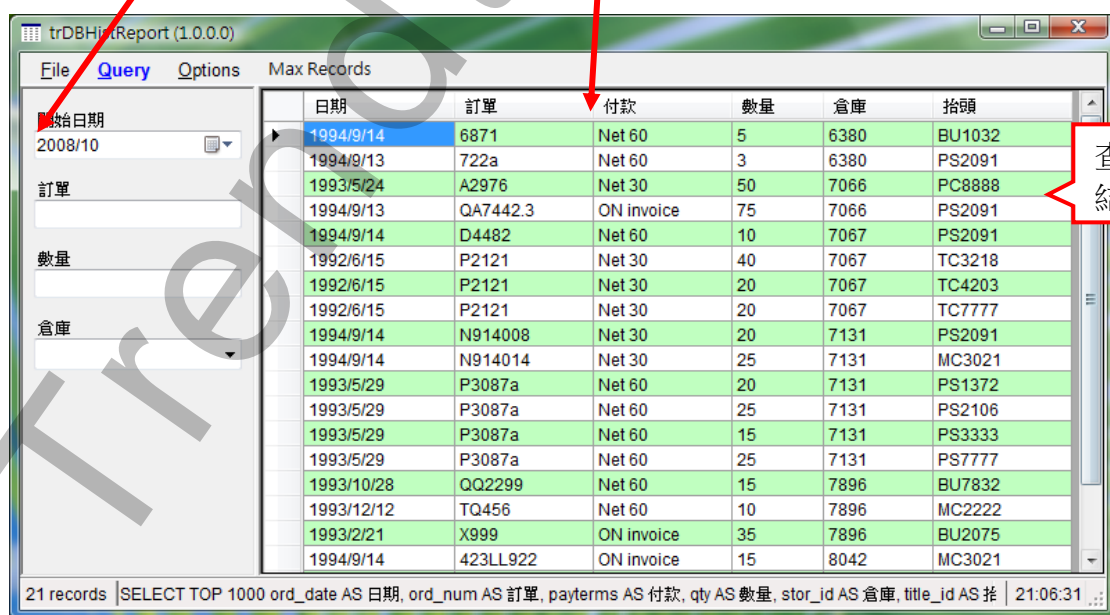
trDBHitReport (1.0.0.0)

File Query Options Max Records

開始日期
2008/10

訂單

數量

倉庫

| 日期 | 訂單 | 付款 | 數量 | 倉庫 | 抬頭 |
|---|---|---|---|---|---|
| 1994/9/14 | 6871 | Net 60 | 5 | 6380 | BU1032 |
| 1994/9/13 | 722a | Net 60 | 3 | 6380 | PS2091 |
| 1993/5/24 | A2976 | Net 30 | 50 | 7066 | PC8888 |
| 1994/9/13 | QA7442.3 | ON invoice | 75 | 7066 | PS2091 |
| 1994/9/14 | D4482 | Net 60 | 10 | 7067 | PS2091 |
| 1992/6/15 | P2121 | Net 30 | 40 | 7067 | TC3218 |
| 1992/6/15 | P2121 | Net 30 | 20 | 7067 | TC4203 |
| 1992/6/15 | P2121 | Net 30 | 20 | 7067 | TC7777 |
| 1994/9/14 | N914008 | Net 30 | 20 | 7131 | PS2091 |
| 1994/9/14 | N914014 | Net 30 | 25 | 7131 | MC3021 |
| 1993/5/29 | P3087a | Net 60 | 20 | 7131 | PS1372 |
| 1993/5/29 | P3087a | Net 60 | 25 | 7131 | PS2106 |
| 1993/5/29 | P3087a | Net 60 | 15 | 7131 | PS3333 |
| 1993/5/29 | P3087a | Net 60 | 25 | 7131 | PS7777 |
| 1993/10/28 | QQ2299 | Net 60 | 15 | 7896 | BU7832 |
| 1993/12/12 | TQ456 | Net 60 | 10 | 7896 | MC2222 |
| 1993/2/21 | X999 | ON invoice | 35 | 7896 | BU2075 |
| 1994/9/14 | 423LL922 | ON invoice | 15 | 8042 | MC3021 |

查
結

21 records | SELECT TOP 1000 ord_date AS 日期, ord_num AS 訂單, payterms AS 付款, qty AS 數量, stor_id AS 倉庫, title_id AS 抬 | 21:06:31

Trend